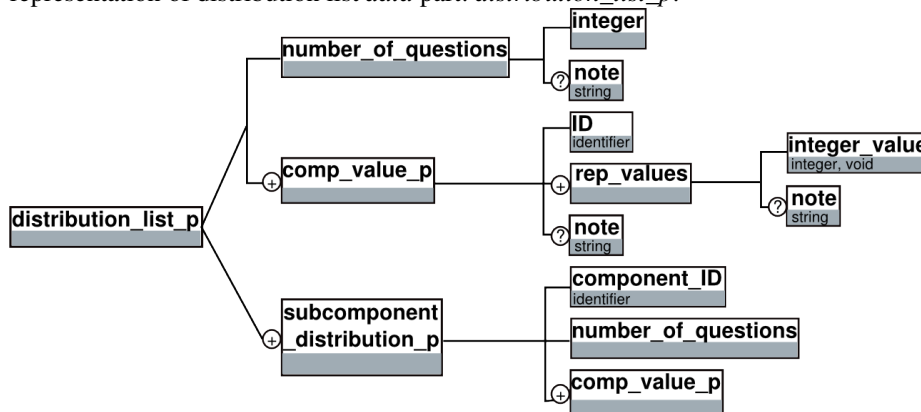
representation of distribution list data part distribution_list_p.

distribution_list_p

number_of_questions

integer

note
string

comp_value_p

ID
identifier

rep_values

integer_value
integer, void

note
string

note
string

subcomponent
_distribution_p

component_ID
identifier

number_of_questions

comp_value_p